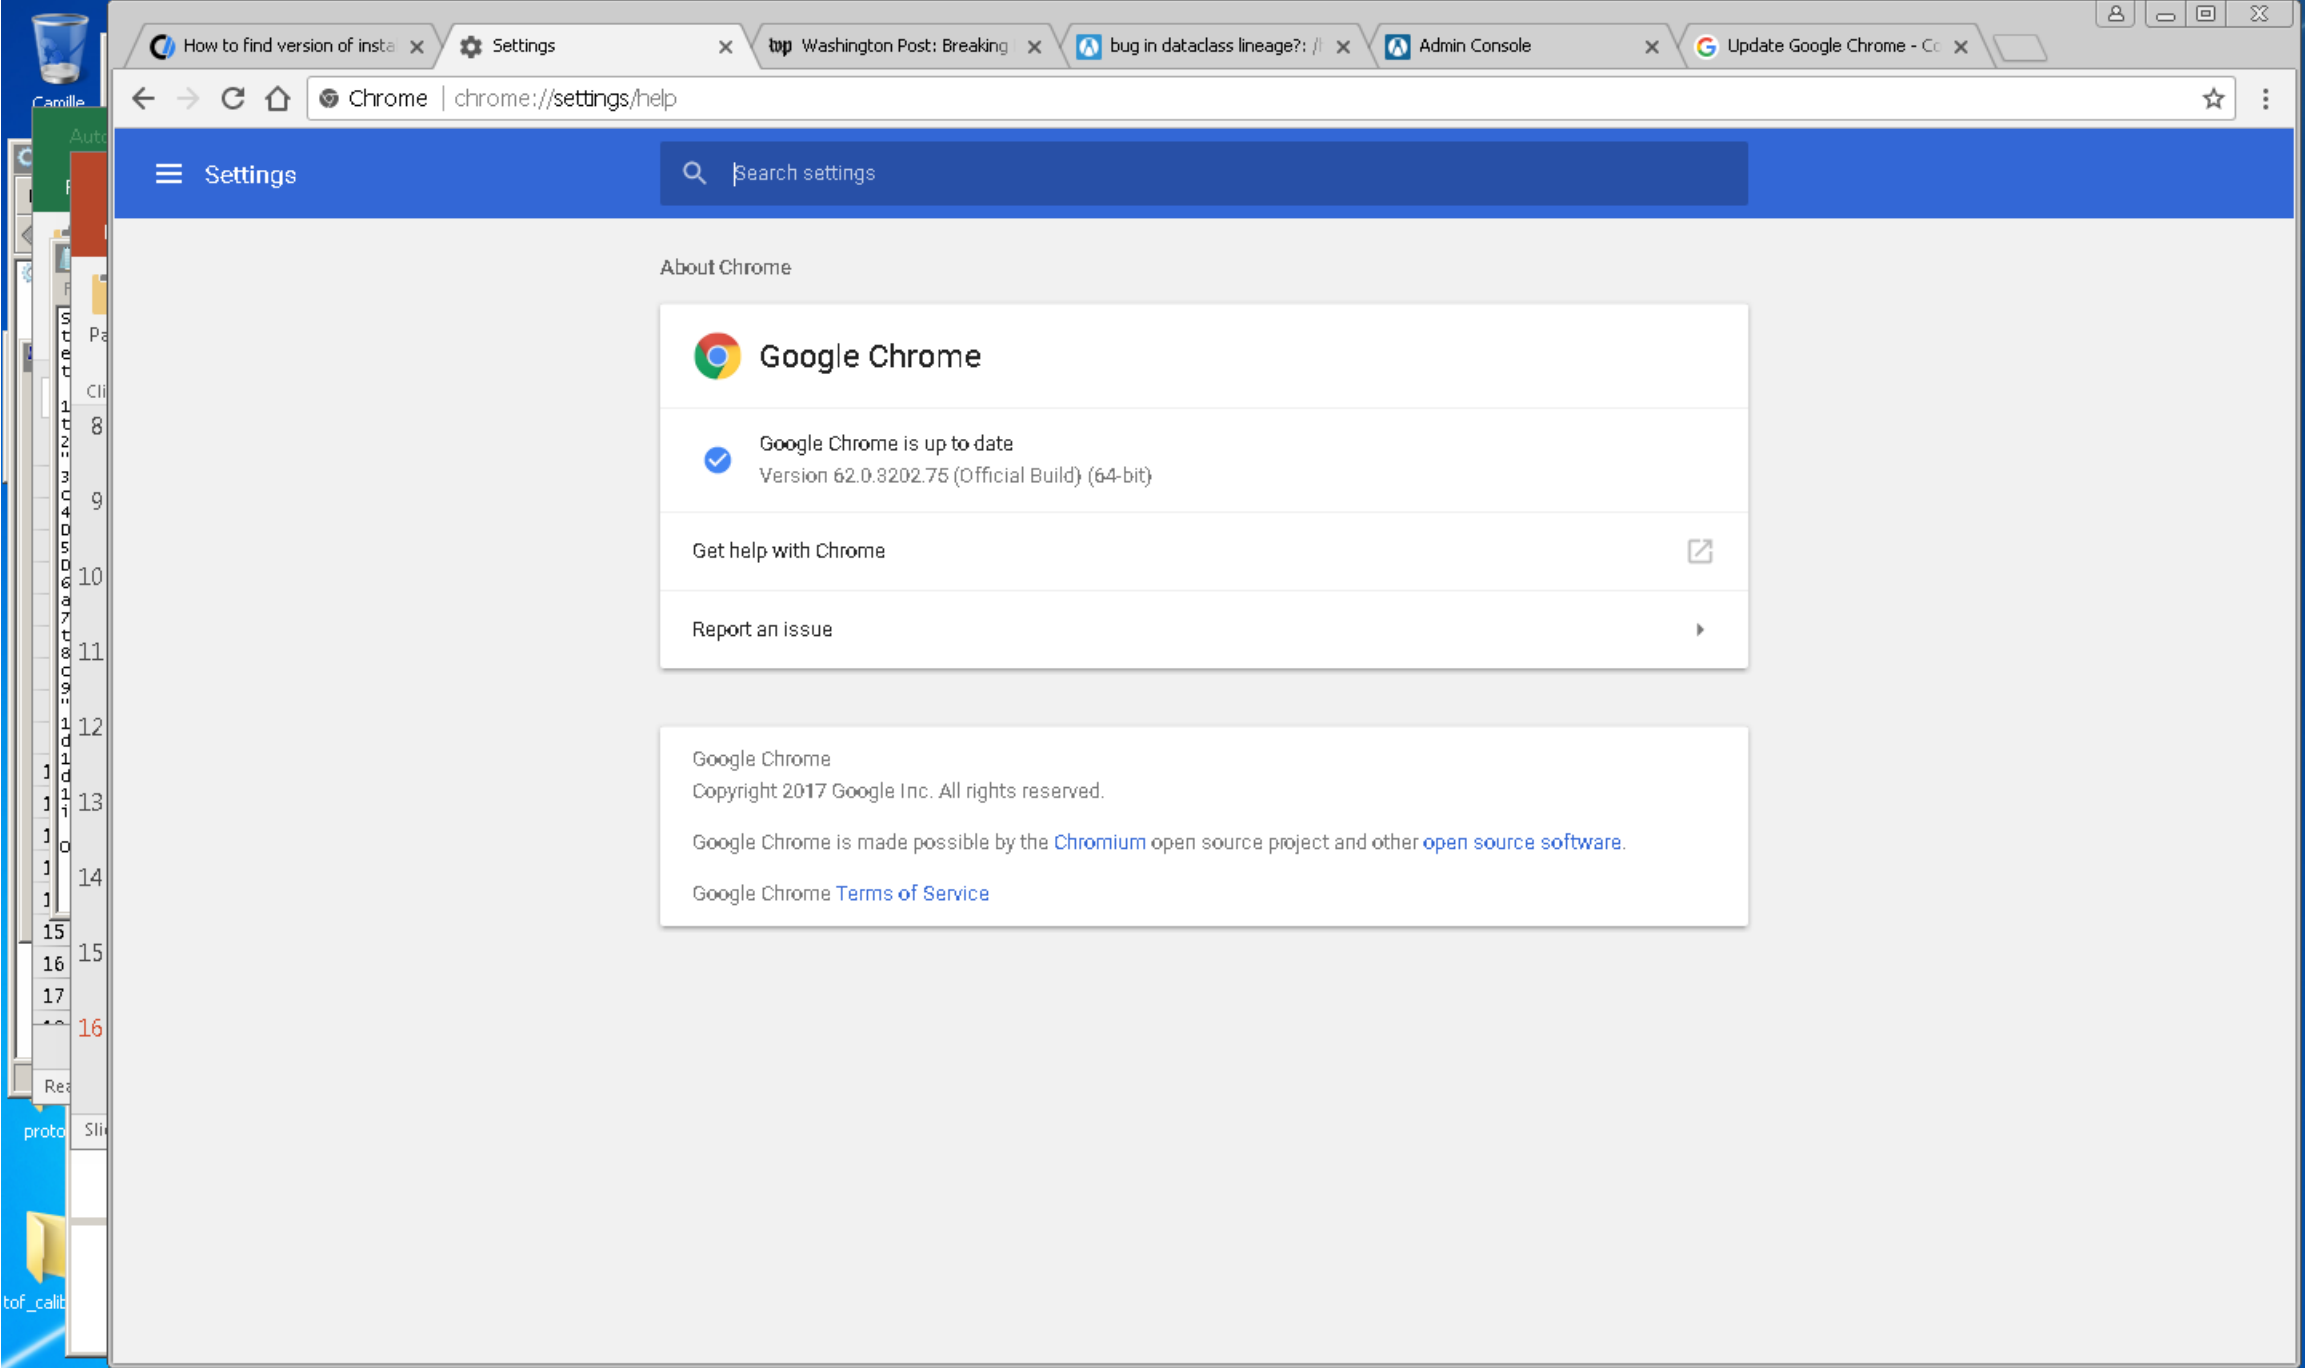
Camille

How to find version of insta ×
Settings ×
Washington Post: Breaking ×
bug in dataclass lineage?: ×
Admin Console ×
Update Google Chrome - Cc ×

Chrome | chrome://settings/help

Settings

Search settings

About Chrome

Google Chrome

Google Chrome is up to date
Version 62.0.3202.75 (Official Build) (64-bit)

Get help with Chrome

Report an issue

Google Chrome
Copyright 2017 Google Inc. All rights reserved.

Google Chrome is made possible by the Chromium open source project and other open source software.

Google Chrome Terms of Service

Pa
Cli
8
9
10
11
12
13
14
15
16
15
16
17
Rea
proto
Sli
tof_calib